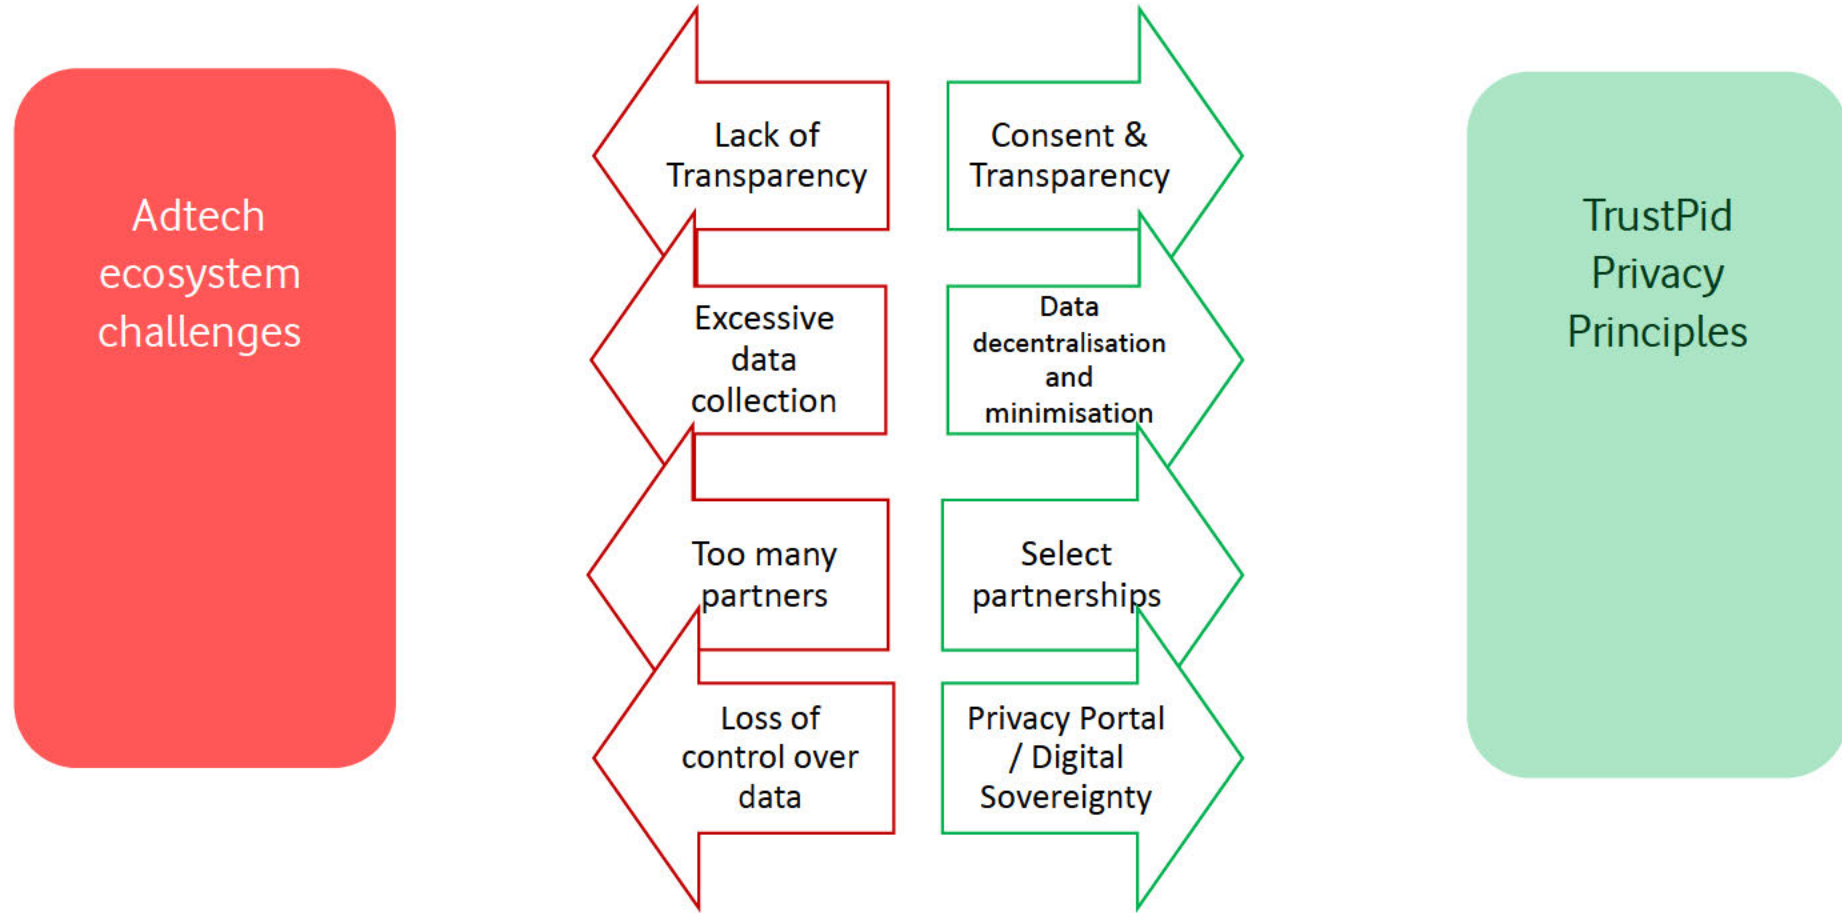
Adtech ecosystem challenges

Lack of Transparency

Excessive data collection

Too many partners

Loss of control over data

Consent & Transparency

Data decentralisation and minimisation

Select partnerships

Privacy Portal / Digital Sovereignty

TrustPid Privacy Principles